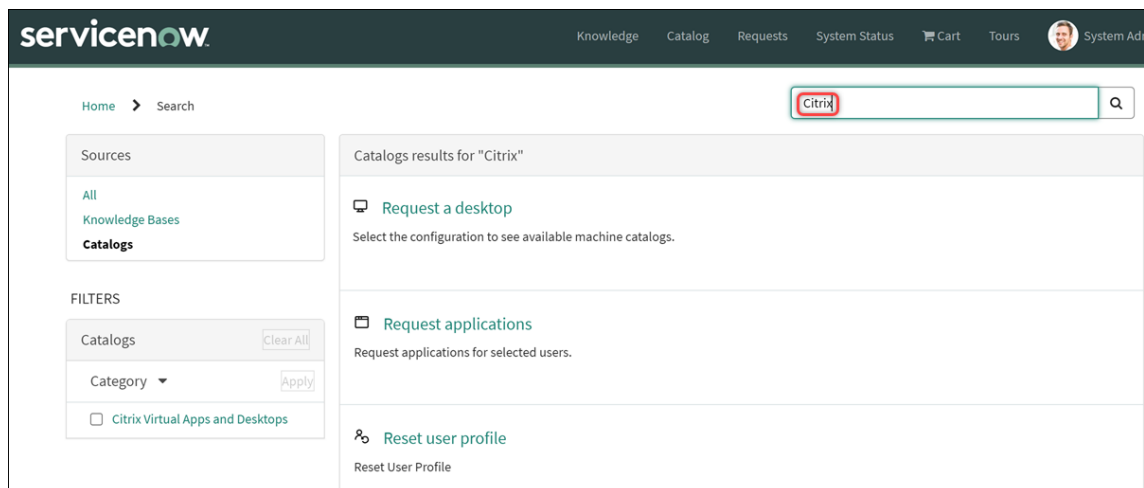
servicenow.

Knowledge Catalog Requests System Status Cart Tours System Adı

Home > Search

Citrix

Sources

All
Knowledge Bases
Catalogs

FILTERS

Catalogs Clear All

Category Apply

Citrix Virtual Apps and Desktops

Catalogs results for "Citrix"

Request a desktop

Select the configuration to see available machine catalogs.

Request applications

Request applications for selected users.

Reset user profile

Reset User Profile